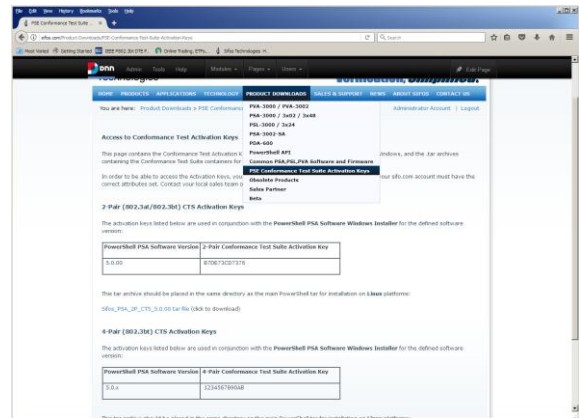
File Edit View History Bookmarks Tools Help

PSE Conformance Test Suite ... ×

sifos.com/Product-Downloads/PSE-Conformance-Test-Suite-Activation-Keys

Search

Most Visited Getting Started IEEE P802.3bt DTE P... Online Trading, ETFs,... Sifos Technologies, In...

dnn Admin Tools Help Modules Pages Users Edit Page

HOME PRODUCTS APPLICATIONS TECHNOLOGY PRODUCT DOWNLOADS SALES & SUPPORT NEWS ABOUT SIFOS CONTACT US

You are here: Product Downloads > PSE Conformance

Administrator Account | Logout

PVA-3000 / PVA-3002
PSA-3000 / 3x02 / 3x48
PSL-3000 / 3x24
PSA-3002-SA
PDA-600
PowerShell API
Common PSA,PSL,PVA Software and Firmware
PSE Conformance Test Suite Activation Keys
Obsolete Products
Sales Partner
Beta

Access to Conformance Test Activation Keys

This page contains the Conformance Test Activation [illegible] Windows, and the .tar archives containing the Conformance Test Suite containers for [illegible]

In order to be able to access the Activation Keys, you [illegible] your sifos.com account must have the correct attributes set. Contact your local sales team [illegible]

2-Pair (802.3at/802.3bt) CTS Activation Keys

The activation keys listed below are used in conjunction with the PowerShell PSA Software Windows Installer for the defined software version:

| PowerShell PSA Software Version | 2-Pair Conformance Test Suite Activation Key |
|---|---|
| 5.0.00 | 870E73CD7376 |

The tar archive should be placed in the same directory as the main PowerShell tar for installation on Linux platforms:

Sifos_PSA_2P_CTS_5.0.00.tar file (click to download)

4-Pair (802.3bt) CTS Activation Keys

The activation keys listed below are used in conjunction with the PowerShell PSA Software Windows Installer for the defined software version:

| PowerShell PSA Software Version | 4-Pair Conformance Test Suite Activation Key |
|---|---|
| 5.0.x | 1234567890AB |

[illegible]